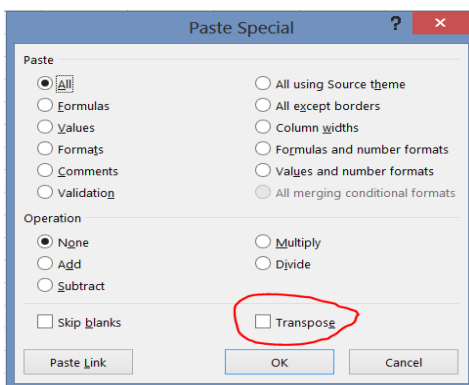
Paste Special

?

Paste

All

Formulas

Values

Formats

Comments

Validation

All using Source theme

All except borders

Column widths

Formulas and number formats

Values and number formats

All merging conditional formats

Operation

None

Add

Subtract

Multiply

Divide

Skip blanks

Transpose

Paste Link

OK

Cancel